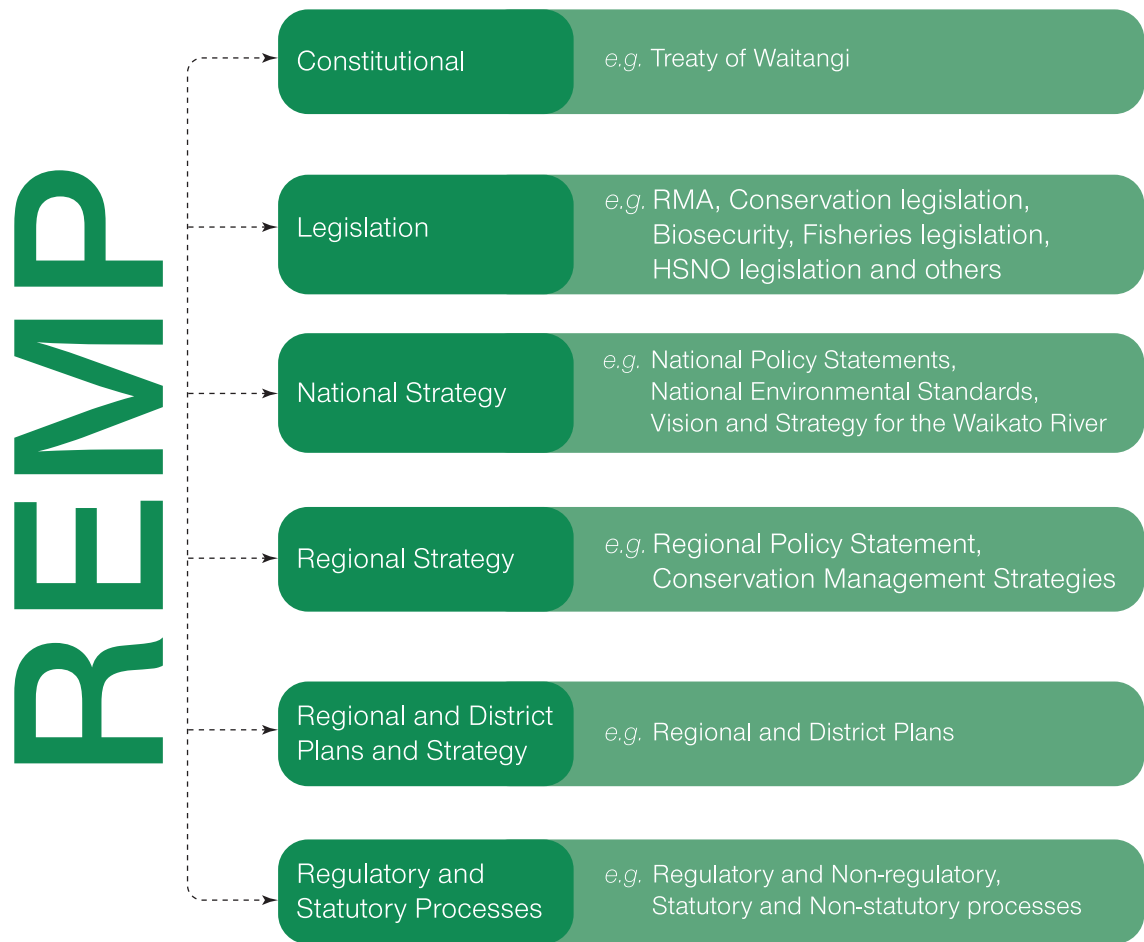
REMP

Constitutional
e.g. Treaty of Waitangi

Legislation
e.g. RMA, Conservation legislation, Biosecurity, Fisheries legislation, HSNO legislation and others

National Strategy
e.g. National Policy Statements, National Environmental Standards, Vision and Strategy for the Waikato River

Regional Strategy
e.g. Regional Policy Statement, Conservation Management Strategies

Regional and District Plans and Strategy
e.g. Regional and District Plans

Regulatory and Statutory Processes
e.g. Regulatory and Non-regulatory, Statutory and Non-statutory processes